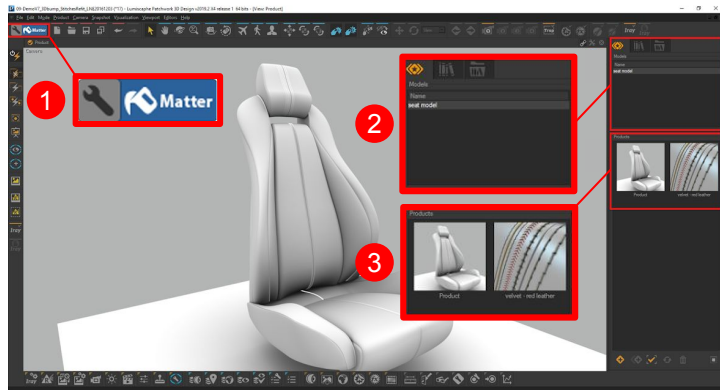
05-Demo17_03bump_StitchedBelt_LHL20161203 (*17) - Luxion/Lumiscaphe Patchwork 3D Design v2019.2 X4 release 1 64 bits - [View: Product]

File Edit Mode Product Camera Snapshot Visualization Viewport Editors Help

Matter

Product

Cameras

Iray

1

Matter

2

Models

Name

seat model

3

Products

Product

velvet - red leather

Models

Name

seat model

Products

Product

velvet - red leather

Iray